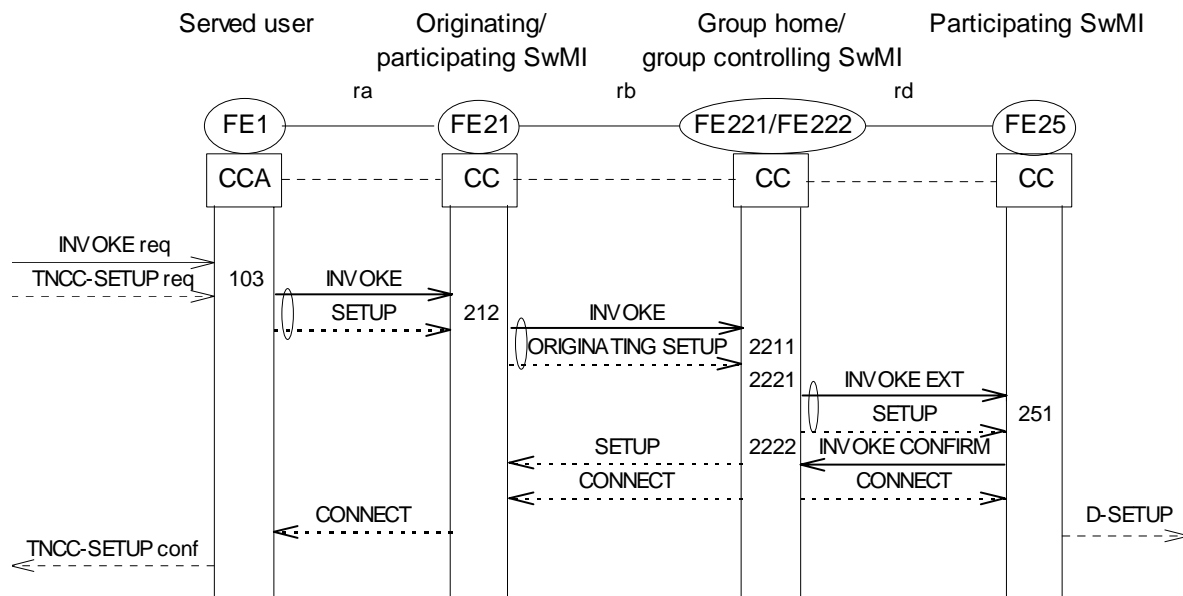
Served user

Originating/ participating SwMI

Group home/ group controlling SwMI

Participating SwMI

ra

rb

rd

FE1

FE21

FE221/FE222

FE25

CCA

CC

CC

CC

INVOKE req

TNCC-SETUP req

103

INVOKE

SETUP

212

INVOKE

ORIGINATING SETUP

2211

2221

INVOKE EXT

SETUP

251

SETUP

2222

INVOKE CONFIRM

CONNECT

CONNECT

CONNECT

D-SETUP

TNCC-SETUP conf